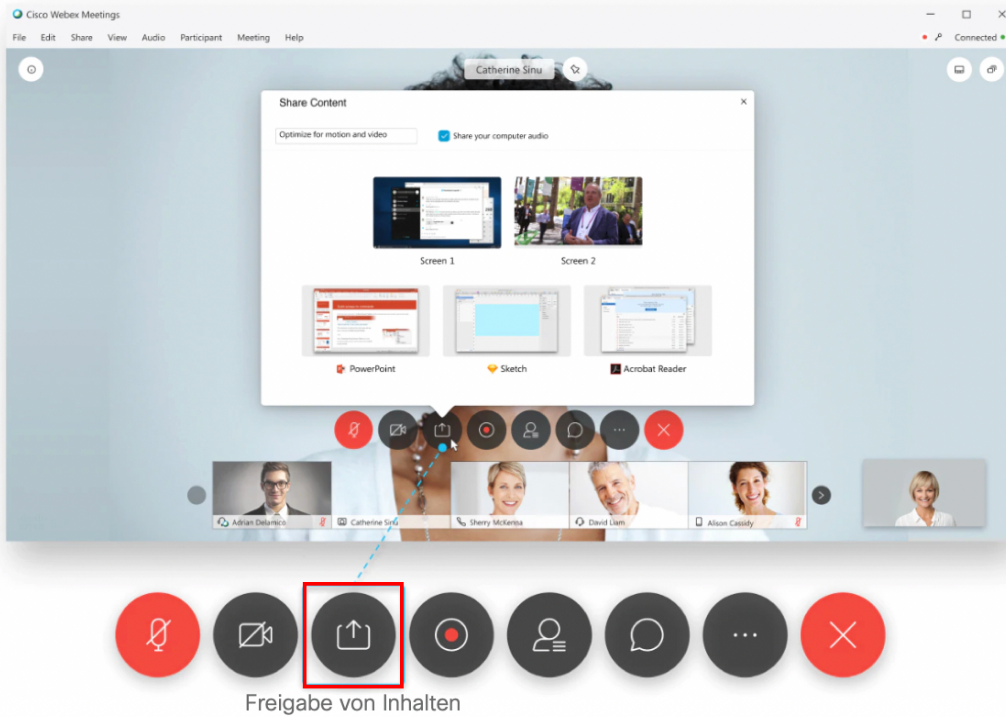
Cisco Webex Meetings

File Edit Share View Audio Participant Meeting Help

Connected

Catherine Sinu

Share Content

Optimize for motion and video

Share your computer audio

Screen 1

Screen 2

PowerPoint

Sketch

Acrobat Reader

Adrian Delamico

Catherine Sinu

Sherry McKenna

David Liam

Alison Cassidy

Freigabe von Inhalten